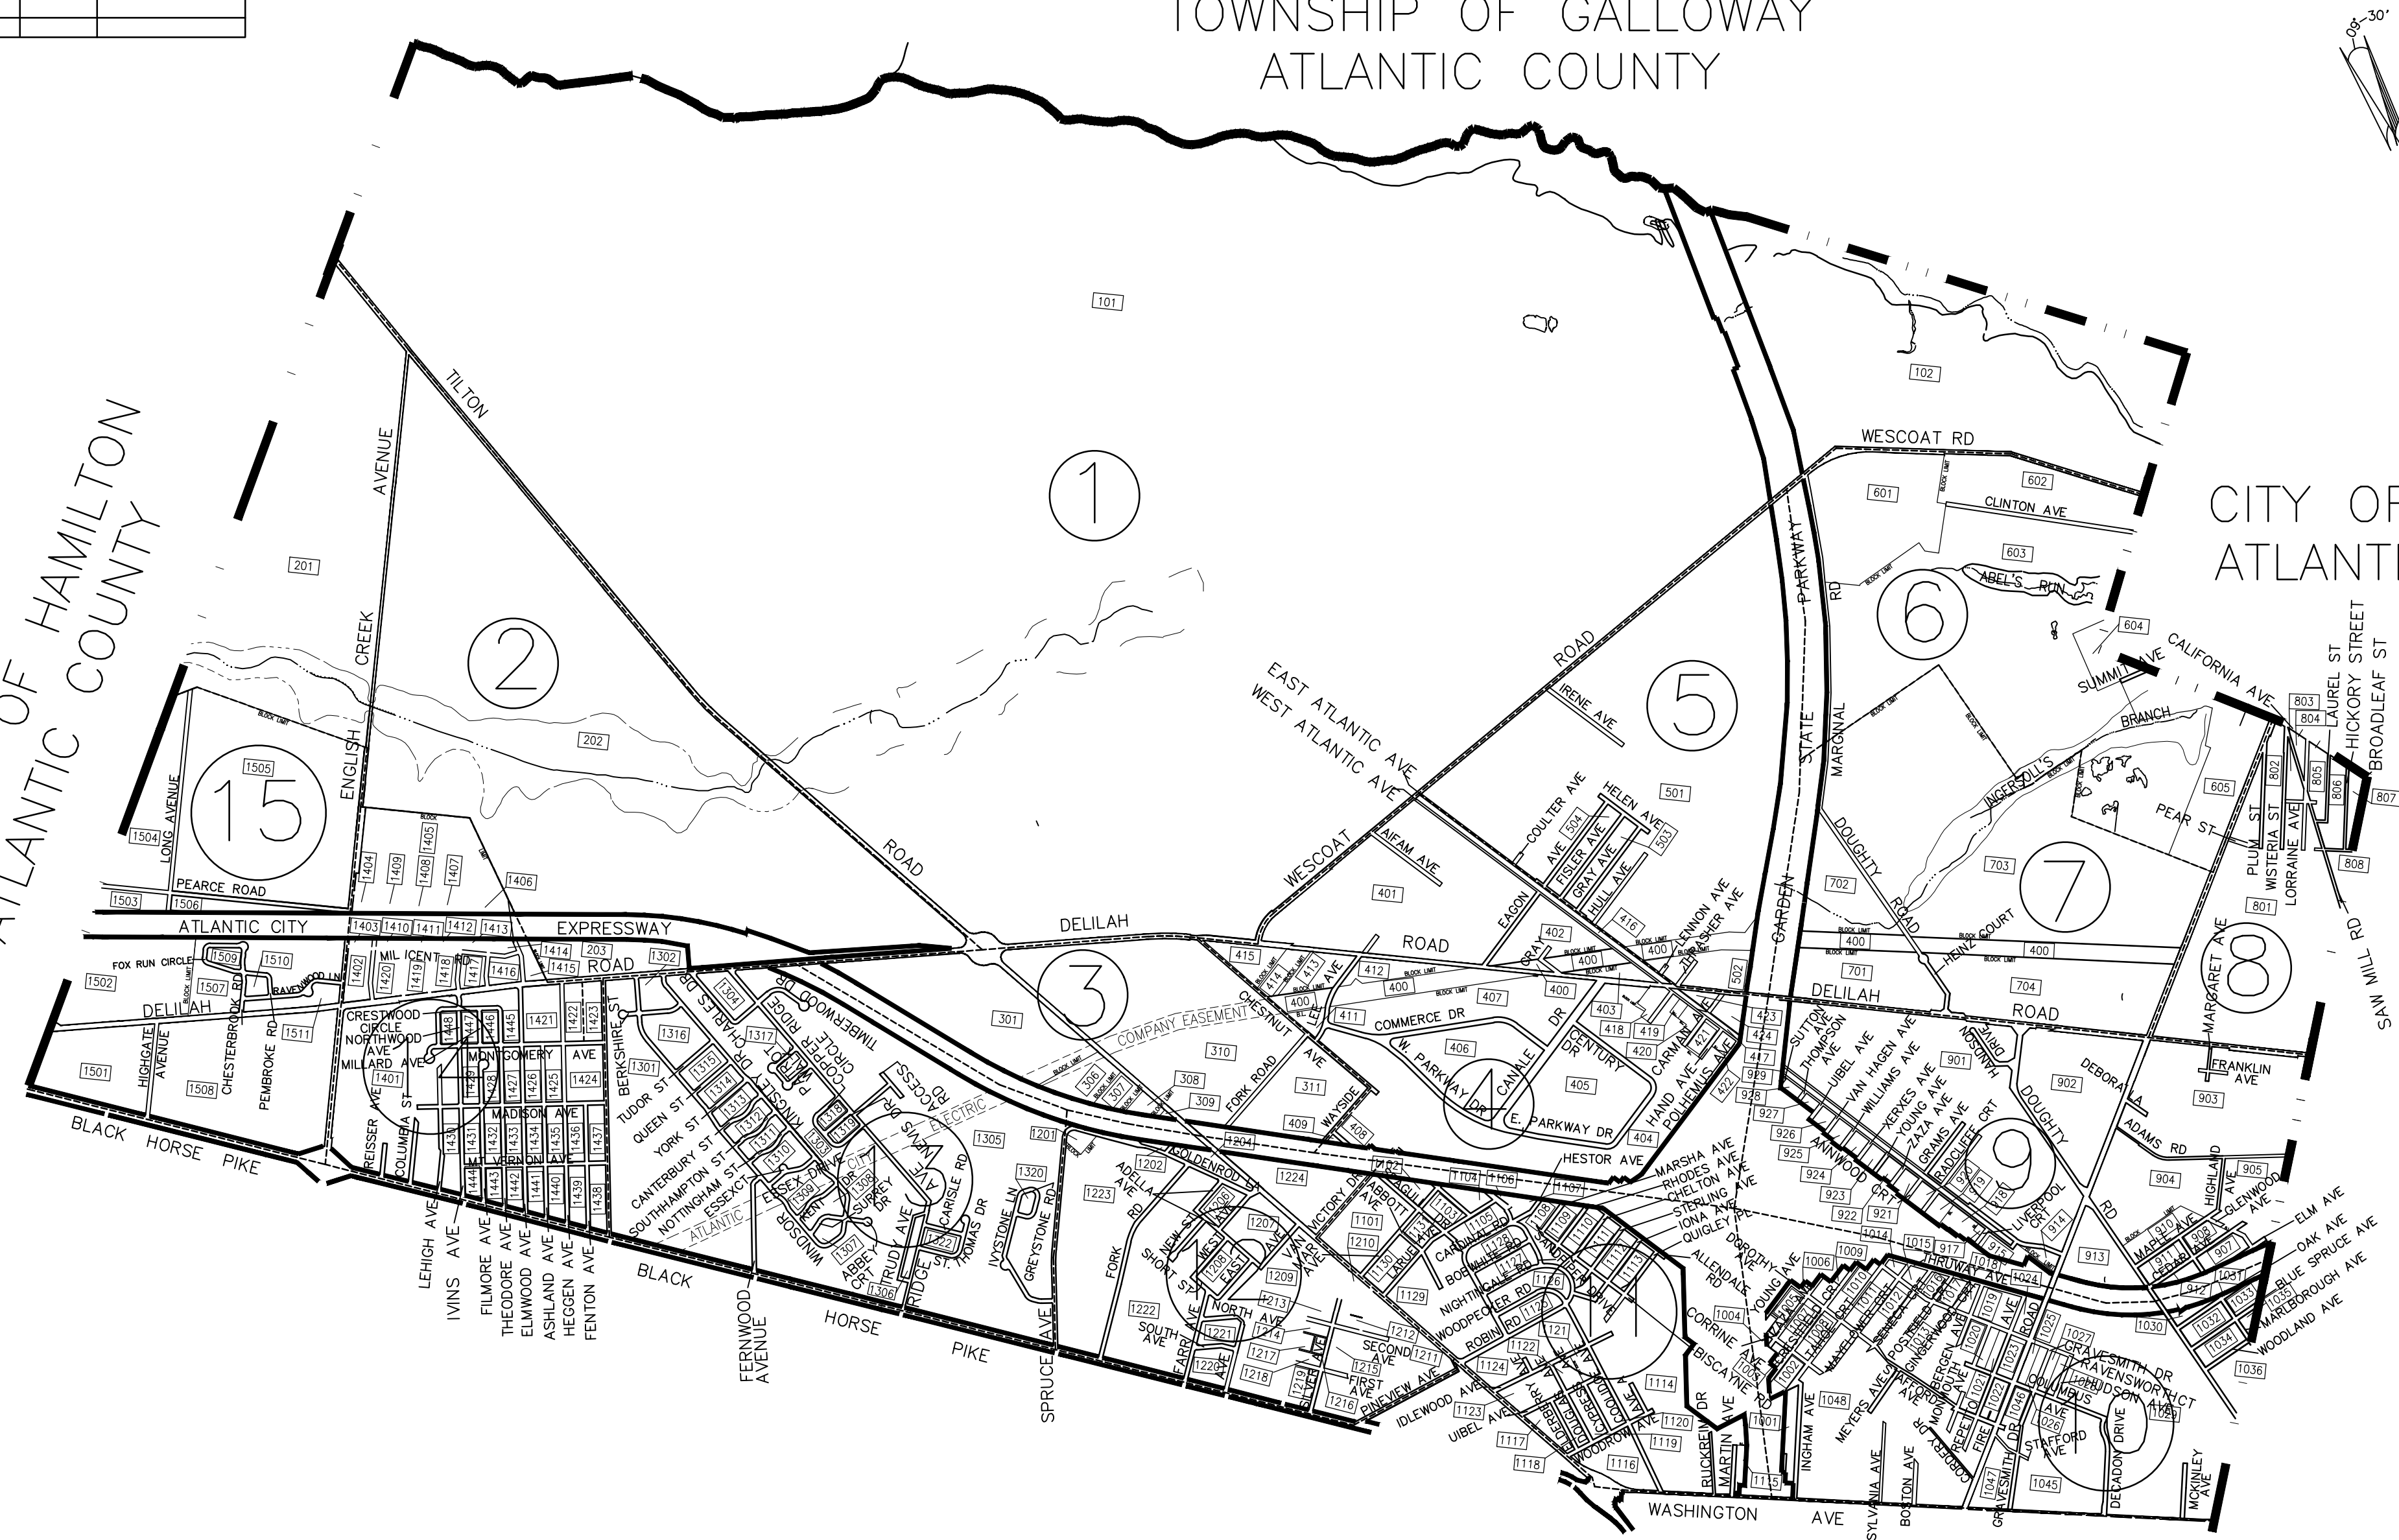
TOWNSHIP OF GALLOWAY
ATLANTIC COUNTY

CITY OF
ATLANTI

ATLANTIC OF HAMILTON
COUNTY

1
2
3
4
5
6
7
8
9
10
11
12
13
14
15

101
102
201
202
301
310
311
400
401
402
405
406
407
409
501
502
503
504
601
602
603
604
605
701
702
703
704
801
802
803
804
805
806
807
808
901
902
903
904
905
913
1030
1036
1045
1114
1116
1119
1120
1201
1202
1222
1223
1224
1301
1305
1316
1401
1406
1421
1424
1501
1502
1503
1504
1505
1506
1507
1508
1509
1510
1511

TILTON ROAD
ENGLISH CREEK AVENUE
WESCOAT RD
CLINTON AVE
ABEL'S RUN
CALIFORNIA AVE
SUMMIT AVE
LAUREL ST
HICKORY STREET
BROADLEAF ST
SAW MILL RD
INGERSOLL'S BRANCH
PEAR ST
PLUM ST
WISTERIA AVE
LORRAINE AVE
MARGARET AVE
GARDEN STATE PARKWAY
MARGINAL RD
DOUGHTY ROAD
HEINZ COURT
DELILAH ROAD
FRANKLIN AVE
DEBORAH
ADAMS RD
HIGHLAND AVE
GLENWOOD AVE
ELM AVE
OAK AVE
BLUE SPRUCE AVE
MARLBOROUGH AVE
WOODLAND AVE
EAST ATLANTIC AVE
WEST ATLANTIC AVE
WESCOAT ROAD
IRENE AVE
AIFAM AVE
COULTER AVE
HELEN AVE
FISLER AVE
GRAY AVE
HULL AVE
EAGON
LENNON AVE
FLEISHER AVE
COMMERCE DR
W. PARKWAY DR
E. PARKWAY DR
CANALE DR
CENTURY DR
CARMAN AVE
HAND AVE
POLHEMUS AVE
HESTOR AVE
SUTTON AVE
THOMPSON AVE
UIBEL AVE
VAN HAGEN AVE
WILLIAMS AVE
XERXES AVE
YOUNG AVE
ZAZA AVE
GRAMS AVE
RADCLIFFE CRT
MONMOUTH DRIVE
LIVERPOOL CRT
ANNWOOD CRT
THRUWAY AVE
MARSHA AVE
RHODES AVE
CHELTON AVE
STERLING AVE
IONA AVE
QUIGLEY PL
DOROTHY AVE
ALLENDALE RD
YOUNG AVE
CORRINE AVE
BISCAYNE RD
GRAVESMITH DR
RAVENSWORTH CT
HUDSON AVE
COLUMBUS
STAFFORD AVE
DECADON DRIVE
MCKINLEY AVE
WASHINGTON AVE
SYLVANIA AVE
BOSTON AVE
INGHAM AVE
MEYERS AVE
BUCKREN DR
MARTIN AVE
PEARCE ROAD
LONG AVENUE
ATLANTIC CITY EXPRESSWAY
FOX RUN CIRCLE
RAVENWOOD LN
MILLICENT RD
DELILAH
HIGHGATE AVENUE
CHESTERBROOK RD
PEMBROKE RD
CRESTWOOD CIRCLE
NORTHWOOD AVE
MILLARD AVE
MONTGOMERY AVE
MADISON AVE
MT. VERNON AVE
REISSER AVE
COLUMBIA ST
BLACK HORSE PIKE
LEHIGH AVE
IVINS AVE
FILMORE AVE
THEODORE AVE
ELMWOOD AVE
ASHLAND AVE
HEGGEN AVE
FENTON AVE
BERKSHIRE ST
TUDOR ST
QUEEN ST
YORK ST
CANTERBURY ST
SOUTHHAMPTON ST
NOTTINGHAM ST
ESSEX CT
WINDSOR
CHARLES DR
KINGSLEY DR
COPPER RIDGE
TIMBERWOOD DR
ESSEX DRIVE
SURREY DR
ABBEY CRT
TRUDY AVE
RIDGE AVE
CARISLE RD
ST. THOMAS DR
ACCESS RD
ATLANTIC CITY ELECTRIC COMPANY EASEMENT
FERNWOOD AVENUE
IVYSTONE LN
GREYSTONE RD
SPRUCE AVE
CHESTNUT AVE
FORK ROAD
WAYSIDE
GOLDENROD LN
ADELLA AVE
FORK RD
SHORT ST
NEW ST
WEST AVE
EAST AVE
NORTH AVE
SOUTH AVE
FARR AVE
VAN VICTORY DR
SECOND AVE
FIRST AVE
PINEVIEW AVE
IDLEWOOD AVE
UIBEL AVE
CARDINAL RD
NIGHTINGALE RD
WOODPECKER RD
ROBIN RD
BOBWHITE RD
WOODROW AVE